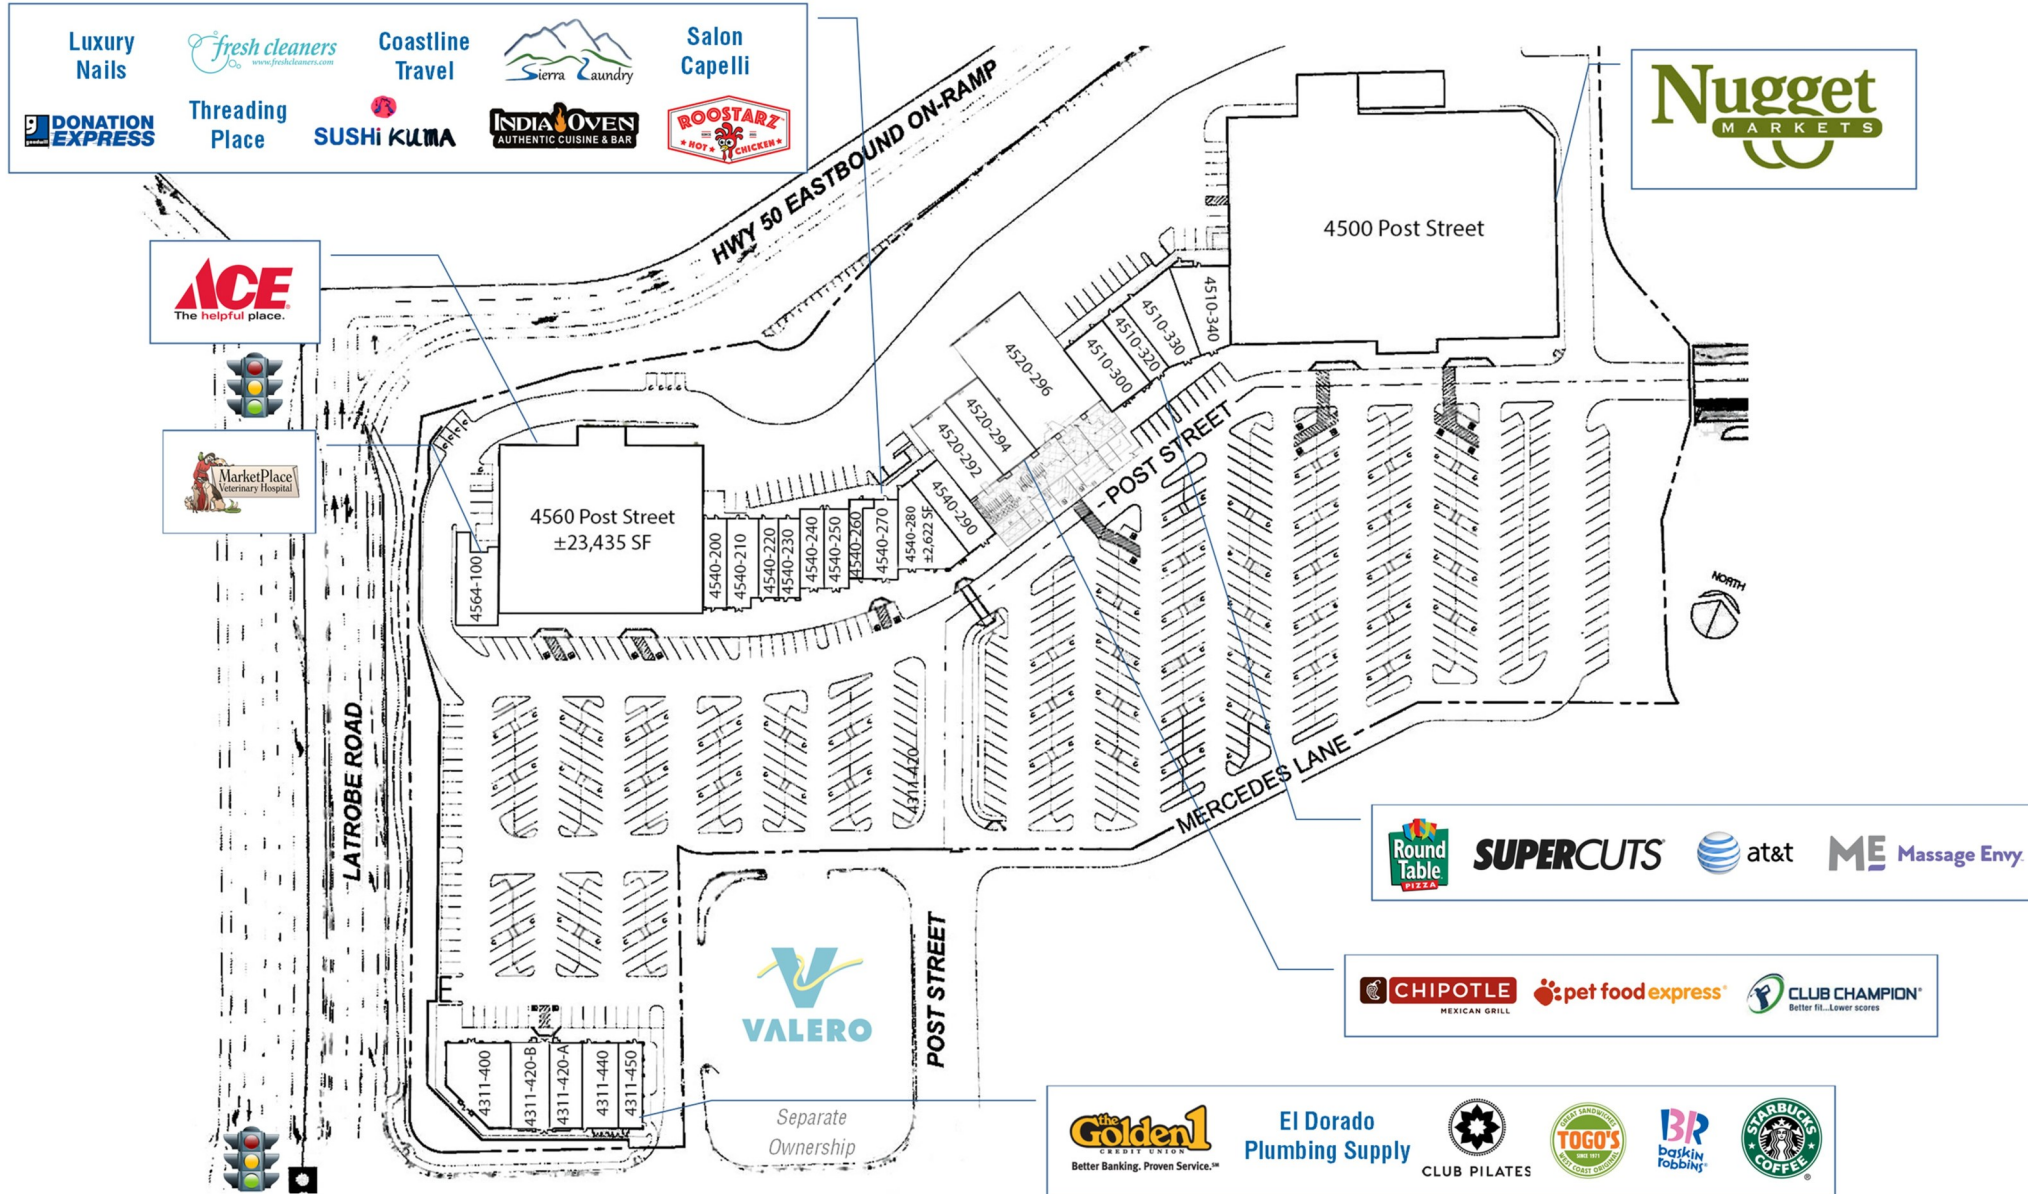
Luxury Nails

fresh cleaners
www.freshcleaners.com

Coastline Travel

Sierra Laundry

Salon Capelli

DONATION EXPRESS

Threading Place

SUSHi KUMA

INDIA OVEN
AUTHENTIC CUISINE & BAR

ROOSTARZ
HOT CHICKEN

Nugget
MARKETS

ACE
The helpful place.

MarketPlace
Veterinary Hospital

HWY 50 EASTBOUND ON-RAMP

4500 Post Street

4510-340
4510-330
4510-320
4510-300
4520-296
4520-294
4520-292
4540-290
4540-280
±2,622 SF
4540-270
4540-260
4540-250
4540-240
4540-230
4540-220
4540-210
4540-200

4560 Post Street
±23,435 SF

4564-100

POST STREET

NORTH

LATROBE ROAD

4311-420

MERCEDES LANE

Round Table PIZZA
SUPERCUTS
at&t
ME Massage Envy

CHIPOTLE
MEXICAN GRILL
pet food express
CLUB CHAMPION
Better fit...Lower scores

VALERO

POST STREET

4311-400
4311-420-B
4311-420-A
4311-440
4311-450

Separate Ownership

the Golden 1
CREDIT UNION
Better Banking. Proven Service.

El Dorado Plumbing Supply

CLUB PILATES

TOGO'S
GREAT SANDWICHES
SINCE 1971
WEST COAST ORIGINAL

BR
baskin robbins

STARBUCKS COFFEE